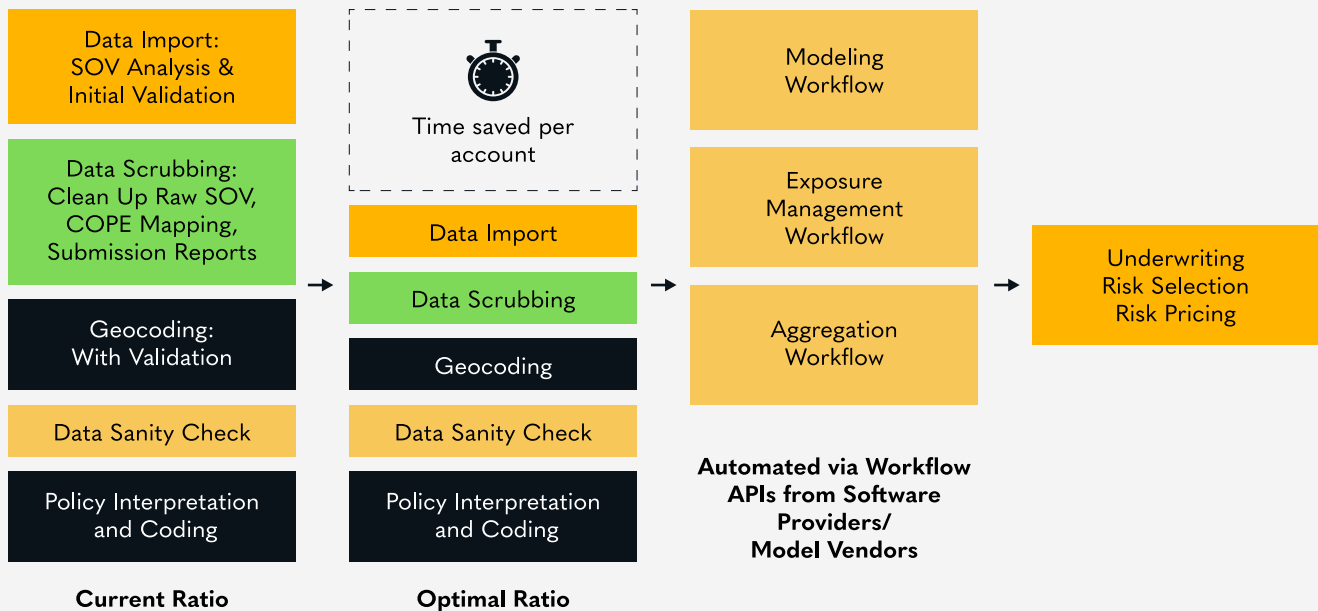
Data Import:
SOV Analysis &
Initial Validation

Data Scrubbing:
Clean Up Raw SOV,
COPE Mapping,
Submission Reports

Geocoding:
With Validation

Data Sanity Check

Policy Interpretation
and Coding

Current Ratio

Time saved per
account

Data Import

Data Scrubbing

Geocoding

Data Sanity Check

Policy Interpretation
and Coding

Optimal Ratio

Modeling
Workflow

Exposure
Management
Workflow

Aggregation
Workflow

Automated via Workflow
APIs from Software
Providers/
Model Vendors

Underwriting
Risk Selection
Risk Pricing